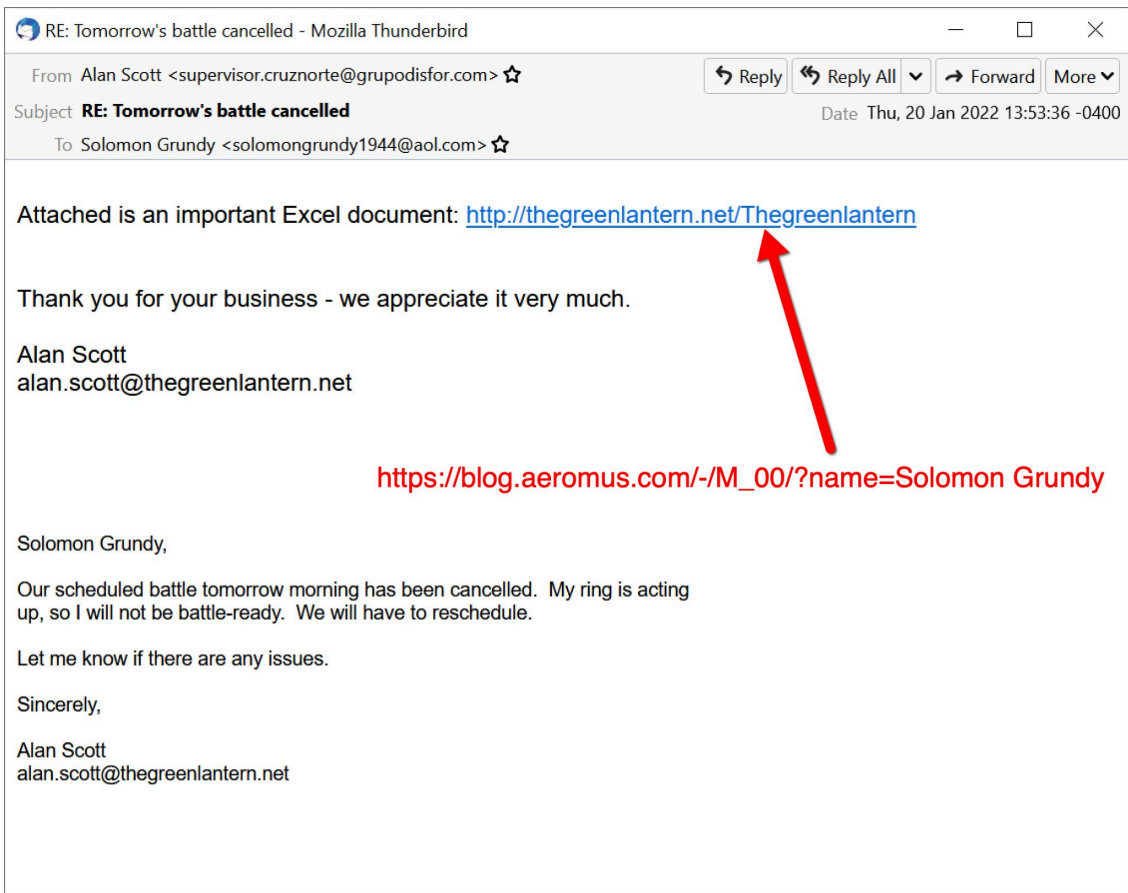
RE: Tomorrow's battle cancelled - Mozilla Thunderbird

From Alan Scott <supervisor.cruznorte@grupodisfor.com>

Reply | Reply All | Forward | More

Subject RE: Tomorrow's battle cancelled

Date Thu, 20 Jan 2022 13:53:36 -0400

To Solomon Grundy <solomongrundy1944@aol.com>

Attached is an important Excel document: http://thegreenlantern.net/Thegreenlantern

Thank you for your business - we appreciate it very much.

Alan Scott
alan.scott@thegreenlantern.net

https://blog.aeromus.com/-/M_00/?name=Solomon Grundy

Solomon Grundy,

Our scheduled battle tomorrow morning has been cancelled. My ring is acting up, so I will not be battle-ready. We will have to reschedule.

Let me know if there are any issues.

Sincerely,

Alan Scott
alan.scott@thegreenlantern.net